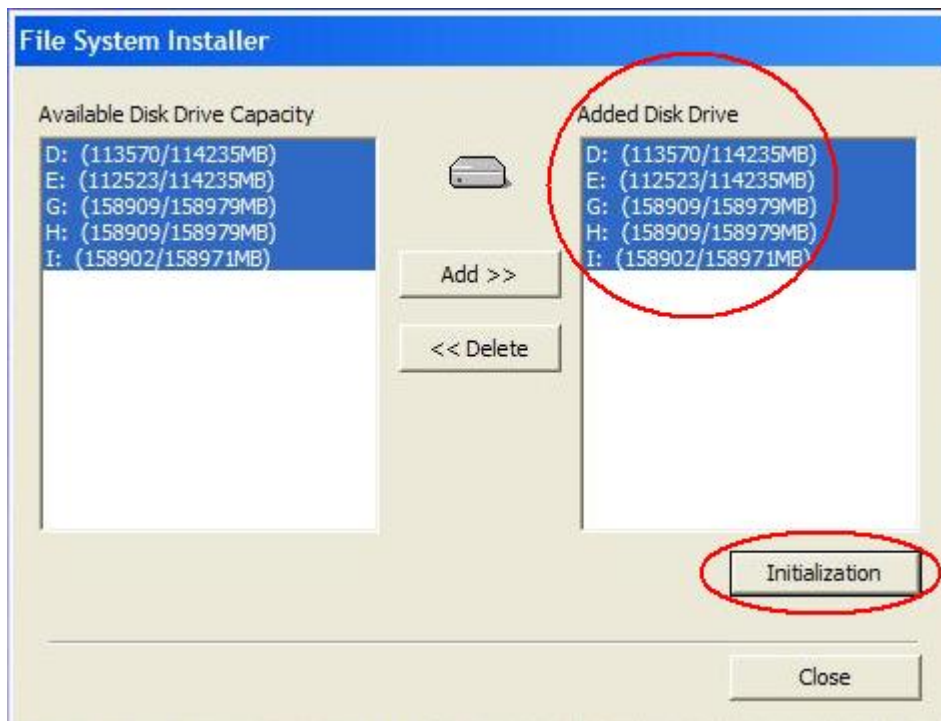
File System Installer

Available Disk Drive Capacity

D: (113570/114235MB)
E: (112523/114235MB)
G: (158909/158979MB)
H: (158909/158979MB)
I: (158902/158971MB)

Add >>

<< Delete

Added Disk Drive

D: (113570/114235MB)
E: (112523/114235MB)
G: (158909/158979MB)
H: (158909/158979MB)
I: (158902/158971MB)

Initialization

Close